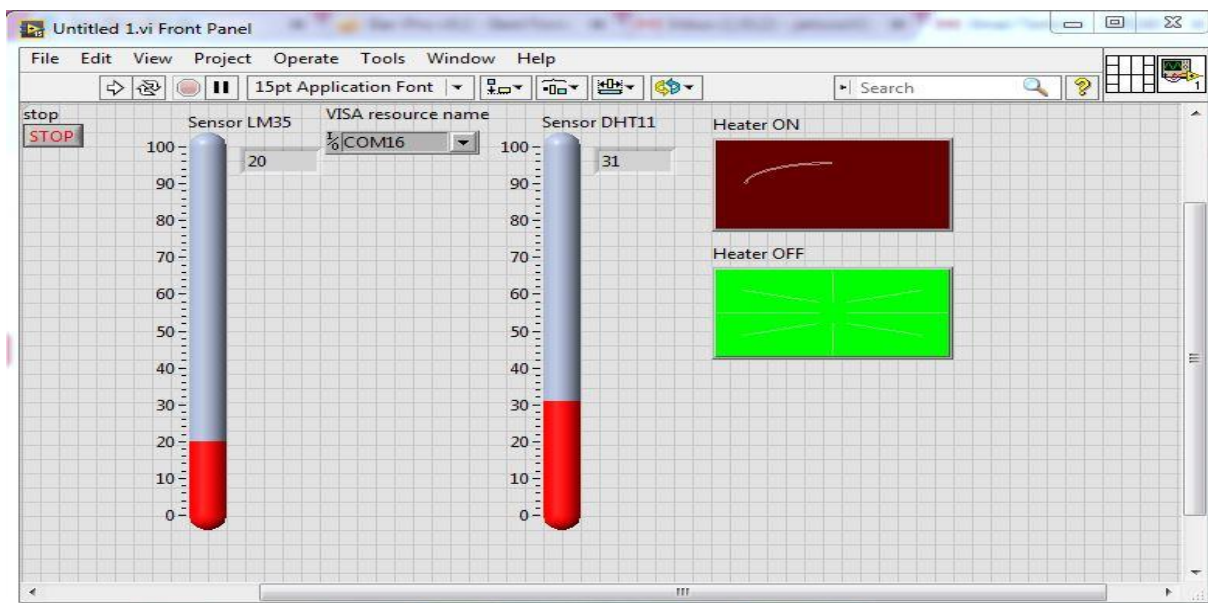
Untitled 1.vi Front Panel

File Edit View Project Operate Tools Window Help

15pt Application Font

Search

stop
STOP

Sensor LM35
100
90
80
70
60
50
40
30
20
10
0
20

VISA resource name
COM16

Sensor DHT11
100
90
80
70
60
50
40
30
20
10
0
31

Heater ON

Heater OFF